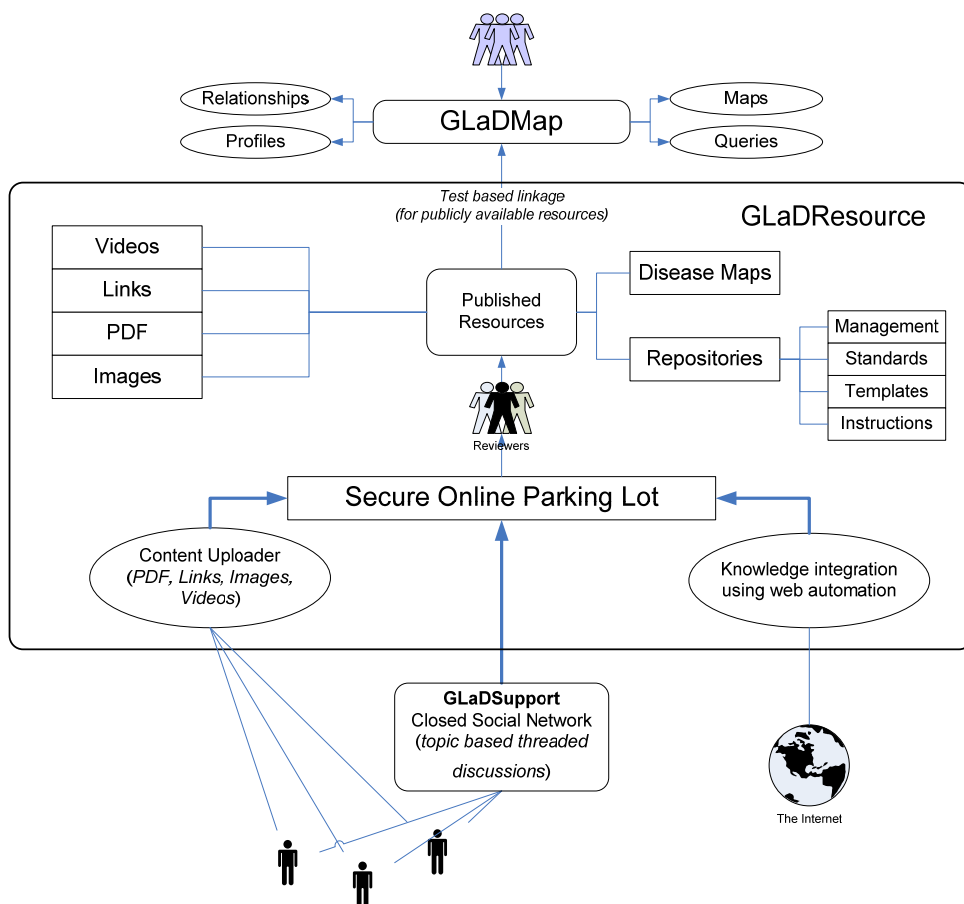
Relationships

Profiles

GLaDMap

Maps

Queries

Test based linkage
(for publicly available resources)

GLaDResource

Videos

Links

PDF

Images

Published Resources

Disease Maps

Repositories

Management

Standards

Templates

Instructions

Reviewers

Secure Online Parking Lot

Content Uploader
(PDF, Links, Images, Videos)

Knowledge integration using web automation

GLaDSupport
Closed Social Network
(topic based threaded discussions)

The Internet